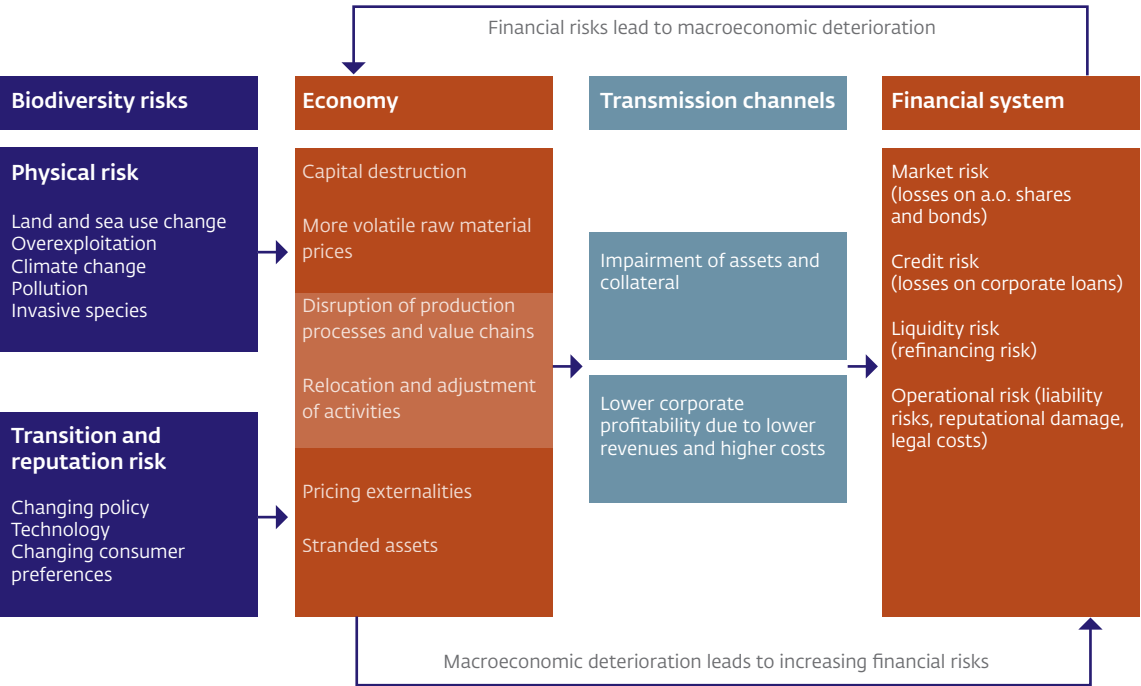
Financial risks lead to macroeconomic deterioration

Biodiversity risks

Physical risk

Land and sea use change
Overexploitation
Climate change
Pollution
Invasive species

Transition and reputation risk

Changing policy
Technology
Changing consumer preferences

Economy

Capital destruction

More volatile raw material prices

Disruption of production processes and value chains

Relocation and adjustment of activities

Pricing externalities

Stranded assets

Transmission channels

Impairment of assets and collateral

Lower corporate profitability due to lower revenues and higher costs

Financial system

Market risk (losses on a.o. shares and bonds)

Credit risk (losses on corporate loans)

Liquidity risk (refinancing risk)

Operational risk (liability risks, reputational damage, legal costs)

Macroeconomic deterioration leads to increasing financial risks